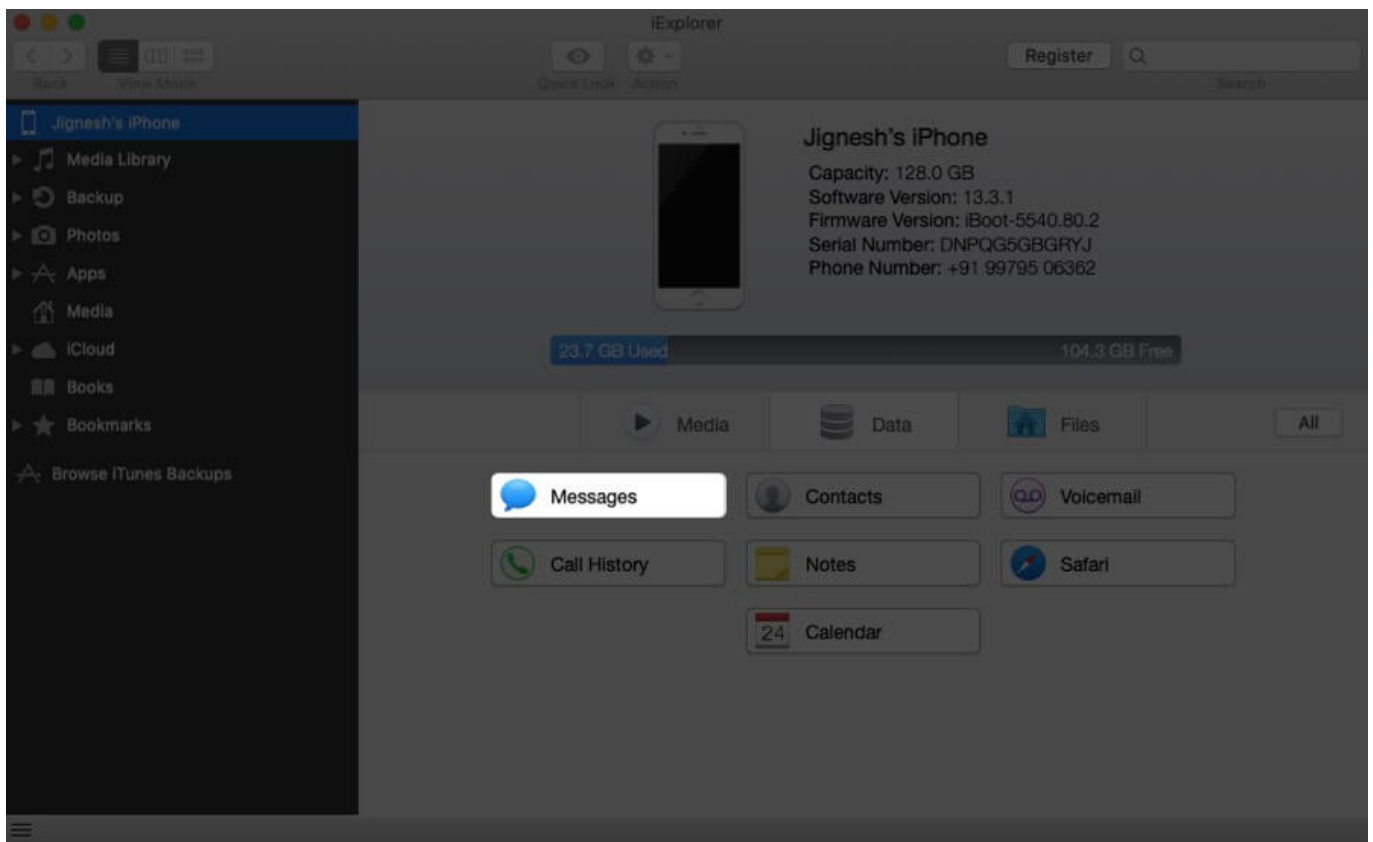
iExplorer

Back View Mode Quick Look Action Register Search

Jignesh's iPhone
Media Library
Backup
Photos
Apps
Media
iCloud
Books
Bookmarks
Browse iTunes Backups

Jignesh's iPhone
Capacity: 128.0 GB
Software Version: 13.3.1
Firmware Version: iBoot-5540.80.2
Serial Number: DNPQG5GBGRYJ
Phone Number: +91 99795 06362

23.7 GB Used
104.3 GB Free

Media
Data
Files
All

Messages
Contacts
Voicemail
Call History
Notes
Safari
24
Calendar